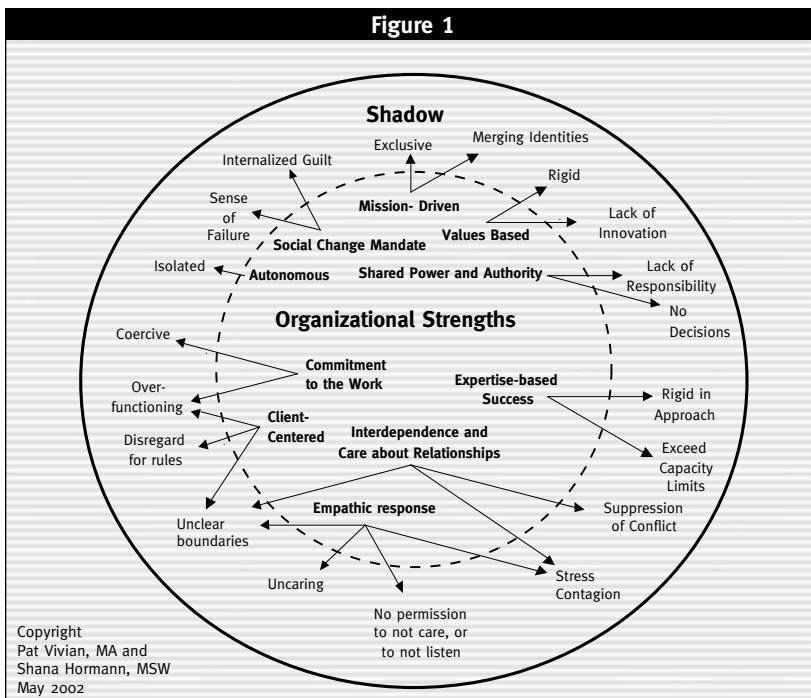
Figure 1

Shadow

Exclusive

Merging Identities

Internalized Guilt

Rigid

Sense of Failure

Mission- Driven

Values Based

Lack of Innovation

Social Change Mandate

Isolated

Autonomous

Shared Power and Authority

Lack of Responsibility

No Decisions

Organizational Strengths

Coercive

Commitment to the Work

Over-functioning

Expertise-based Success

Rigid in Approach

Client-Centered

Disregard for rules

Interdependence and Care about Relationships

Exceed Capacity Limits

Empathic response

Suppression of Conflict

Unclear boundaries

Uncaring

Stress Contagion

No permission to not care, or to not listen

Copyright
Pat Vivian, MA and
Shana Hormann, MSW
May 2002